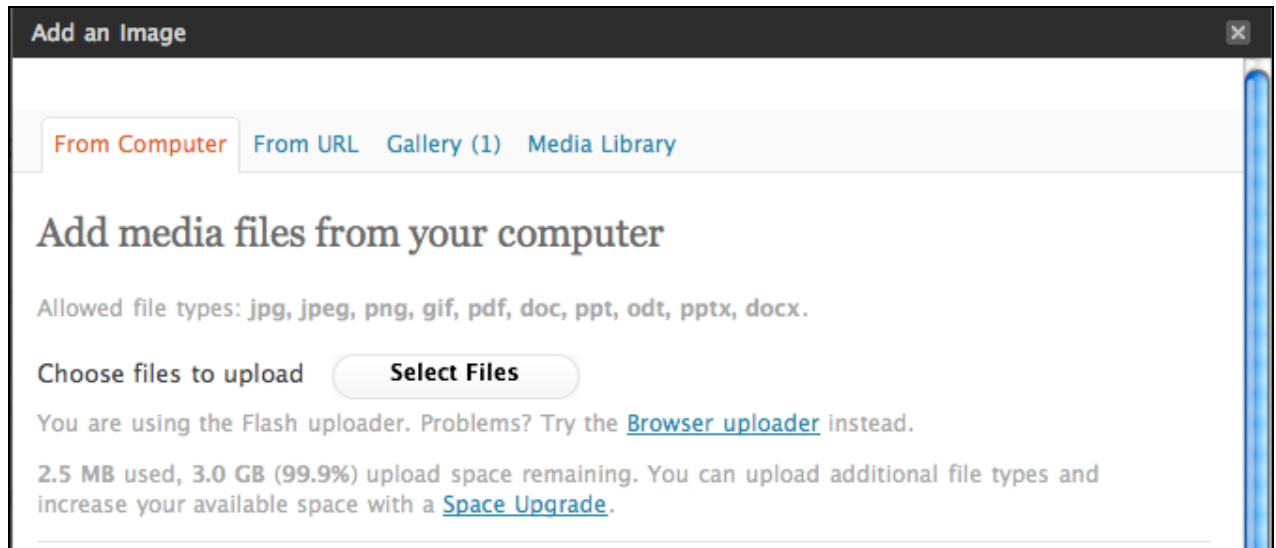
Add an Image

From Computer From URL Gallery (1) Media Library

Add media files from your computer

Allowed file types: jpg, jpeg, png, gif, pdf, doc, ppt, odt, pptx, docx.

Choose files to upload Select Files

You are using the Flash uploader. Problems? Try the Browser uploader instead.

2.5 MB used, 3.0 GB (99.9%) upload space remaining. You can upload additional file types and increase your available space with a Space Upgrade.